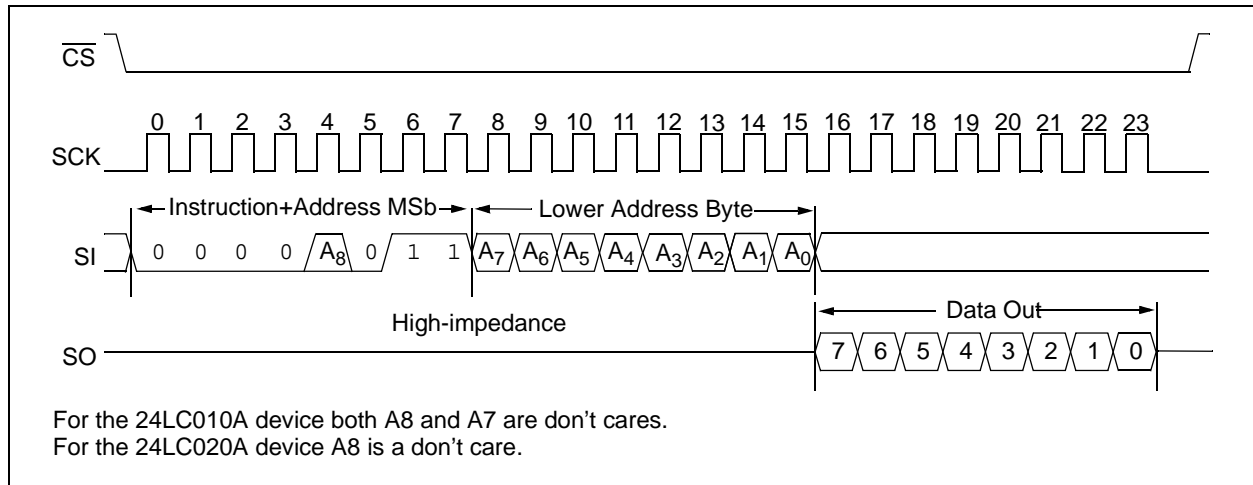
$\overline{CS}$

SCK

0 1 2 3 4 5 6 7 8 9 10 11 12 13 14 15 16 17 18 19 20 21 22 23

Instruction+Address MSb

Lower Address Byte

SI

0 0 0 0 $A_8$ 0 1 1 $A_7$ $A_6$ $A_5$ $A_4$ $A_3$ $A_2$ $A_1$ $A_0$

Data Out

High-impedance

SO

7 6 5 4 3 2 1 0

For the 24LC010A device both A8 and A7 are don’t cares.
For the 24LC020A device A8 is a don’t care.